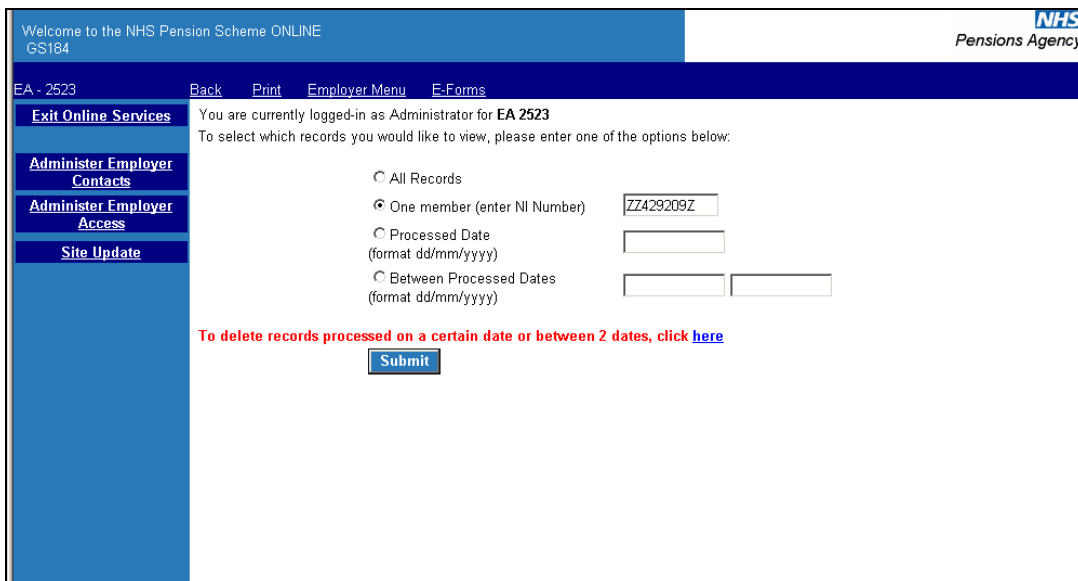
Welcome to the NHS Pension Scheme ONLINE
GS184

NHS
Pensions Agenc

EA - 2523 Back Print Employer Menu E-Forms

Exit Online Services

Administer Employer Contacts

Administer Employer Access

Site Update

You are currently logged-in as Administrator for **EA 2523**
To select which records you would like to view, please enter one of the options below:

All Records

One member (enter NI Number) ZZ429209Z

Processed Date
(format dd/mm/yyyy)

Between Processed Dates
(format dd/mm/yyyy)

To delete records processed on a certain date or between 2 dates, click here

Submit